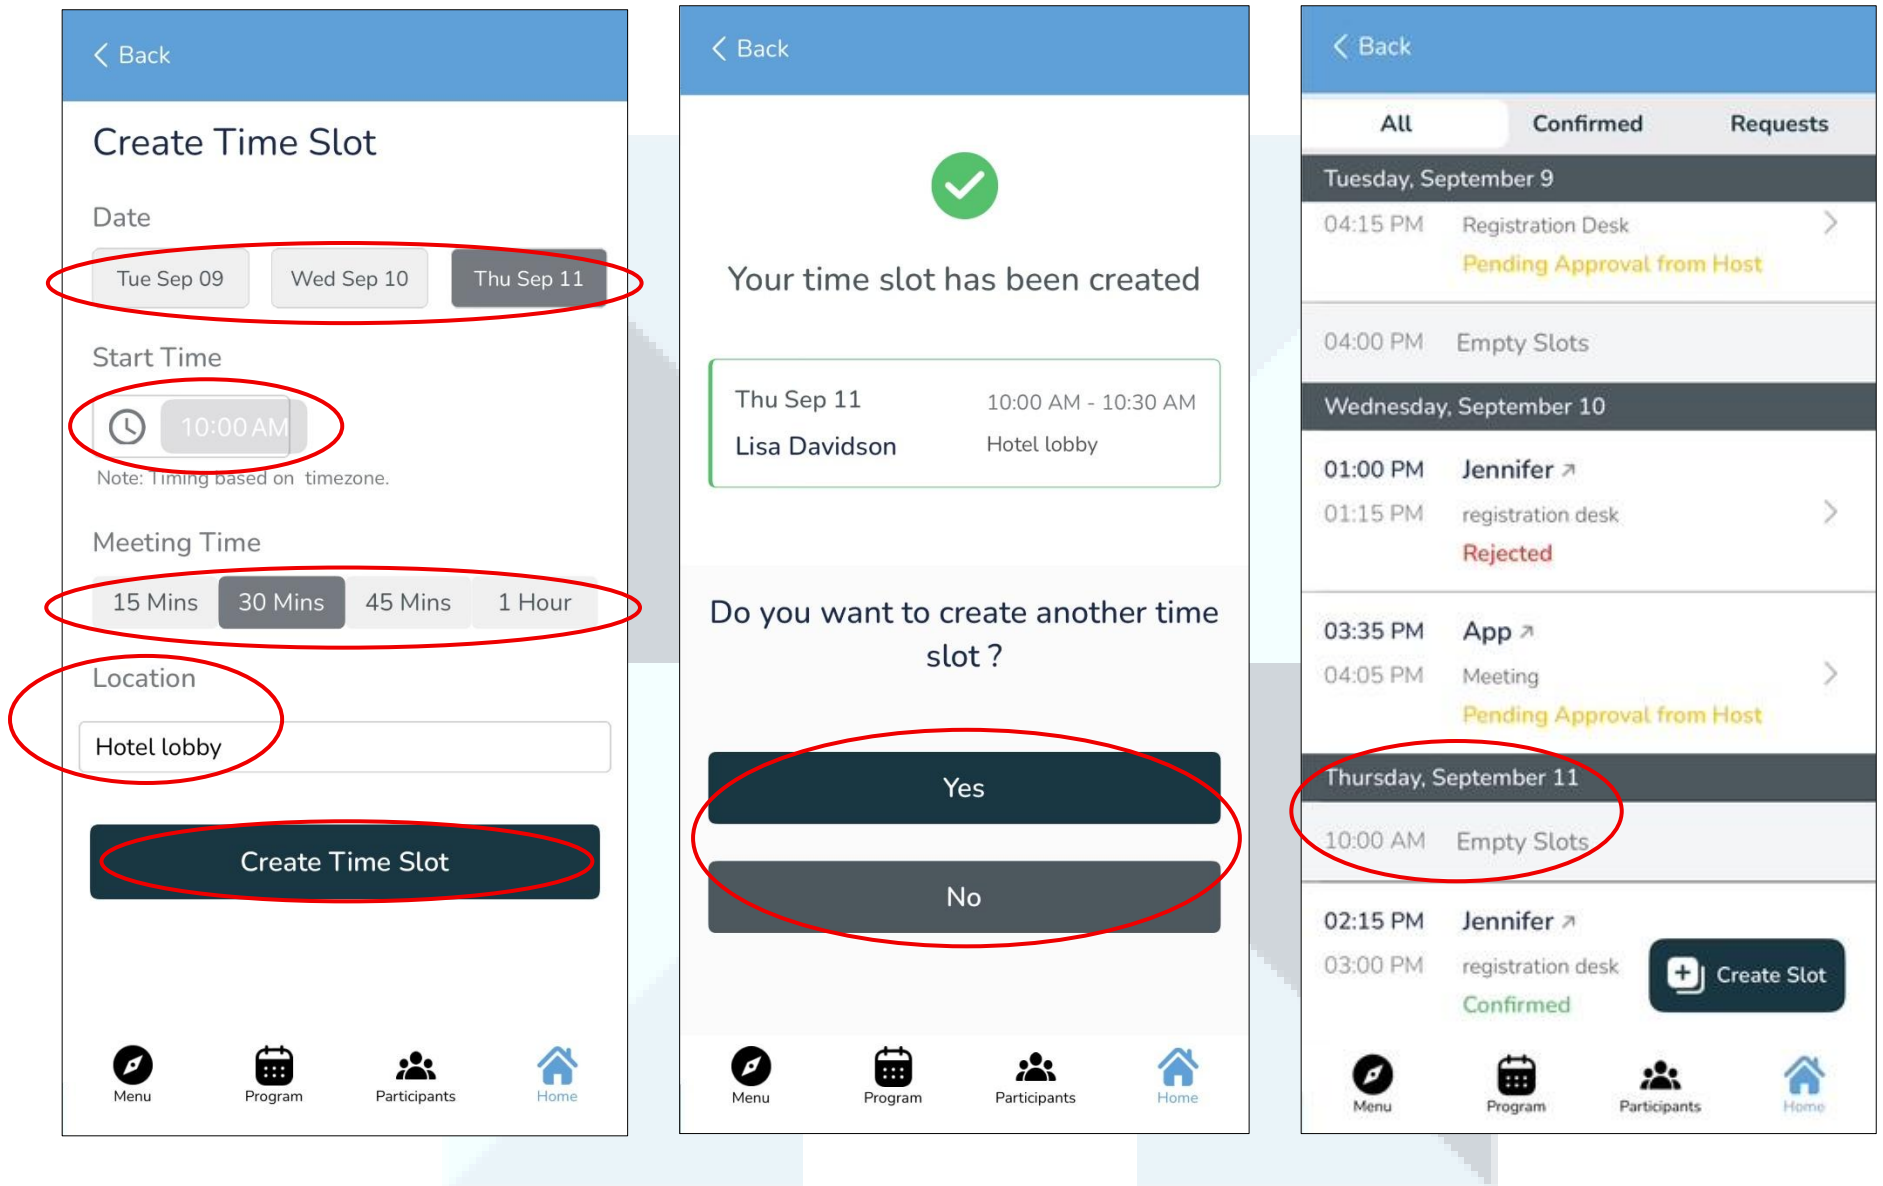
< Back

Create Time Slot

Date

Tue Sep 09 | Wed Sep 10 | Thu Sep 11

Start Time

10:00 AM

Note: Timing based on timezone.

Meeting Time

15 Mins | 30 Mins | 45 Mins | 1 Hour

Location

Hotel lobby

Create Time Slot

Menu Program Participants Home

< Back

Your time slot has been created

Thu Sep 11
10:00 AM - 10:30 AM
Lisa Davidson
Hotel lobby

Do you want to create another time slot ?

Yes

No

Menu Program Participants Home

< Back

All | Confirmed | Requests

Tuesday, September 9

04:15 PM Registration Desk
Pending Approval from Host

04:00 PM Empty Slots

Wednesday, September 10

01:00 PM Jennifer ↗
01:15 PM registration desk
Rejected

03:35 PM App ↗
04:05 PM Meeting
Pending Approval from Host

Thursday, September 11

10:00 AM Empty Slots

02:15 PM Jennifer ↗
03:00 PM registration desk
Confirmed

Create Slot

Menu Program Participants Home